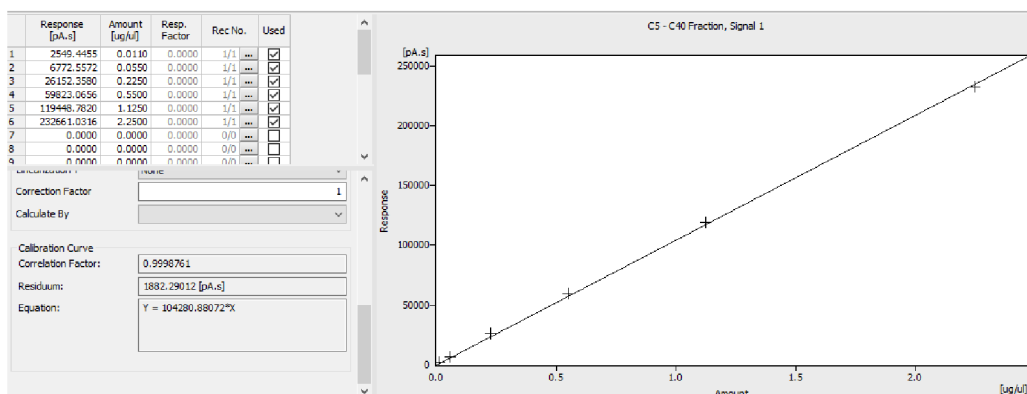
| | Response [pA.s] | Amount [ug/ul] | Resp. Factor | Rec No. | | Used |
|---|---|---|---|---|---|---|
| 1 | 2549.4455 | 0.0110 | 0.0000 | 1/1 | ... | ☑ |
| 2 | 6772.5572 | 0.0550 | 0.0000 | 1/1 | ... | ☑ |
| 3 | 26152.3580 | 0.2250 | 0.0000 | 1/1 | ... | ☑ |
| 4 | 59823.0656 | 0.5500 | 0.0000 | 1/1 | ... | ☑ |
| 5 | 119448.7820 | 1.1250 | 0.0000 | 1/1 | ... | ☑ |
| 6 | 232661.0316 | 2.2500 | 0.0000 | 1/1 | ... | ☑ |
| 7 | 0.0000 | 0.0000 | 0.0000 | 0/0 | ... | ☐ |
| 8 | 0.0000 | 0.0000 | 0.0000 | 0/0 | ... | ☐ |
| 9 | 0.0000 | 0.0000 | 0.0000 | 0/0 | ... | ☐ |

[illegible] None

Correction Factor 1

Calculate By

Calibration Curve

Correlation Factor: 0.9998761

Residuum: 1882.29012 [pA.s]

Equation: Y = 104280.88072*X

C5 - C40 Fraction, Signal 1

[pA.s]

250000
200000
150000
100000
50000
0

Response

0.0 0.5 1.0 1.5 2.0

Amount

[ug/ul]